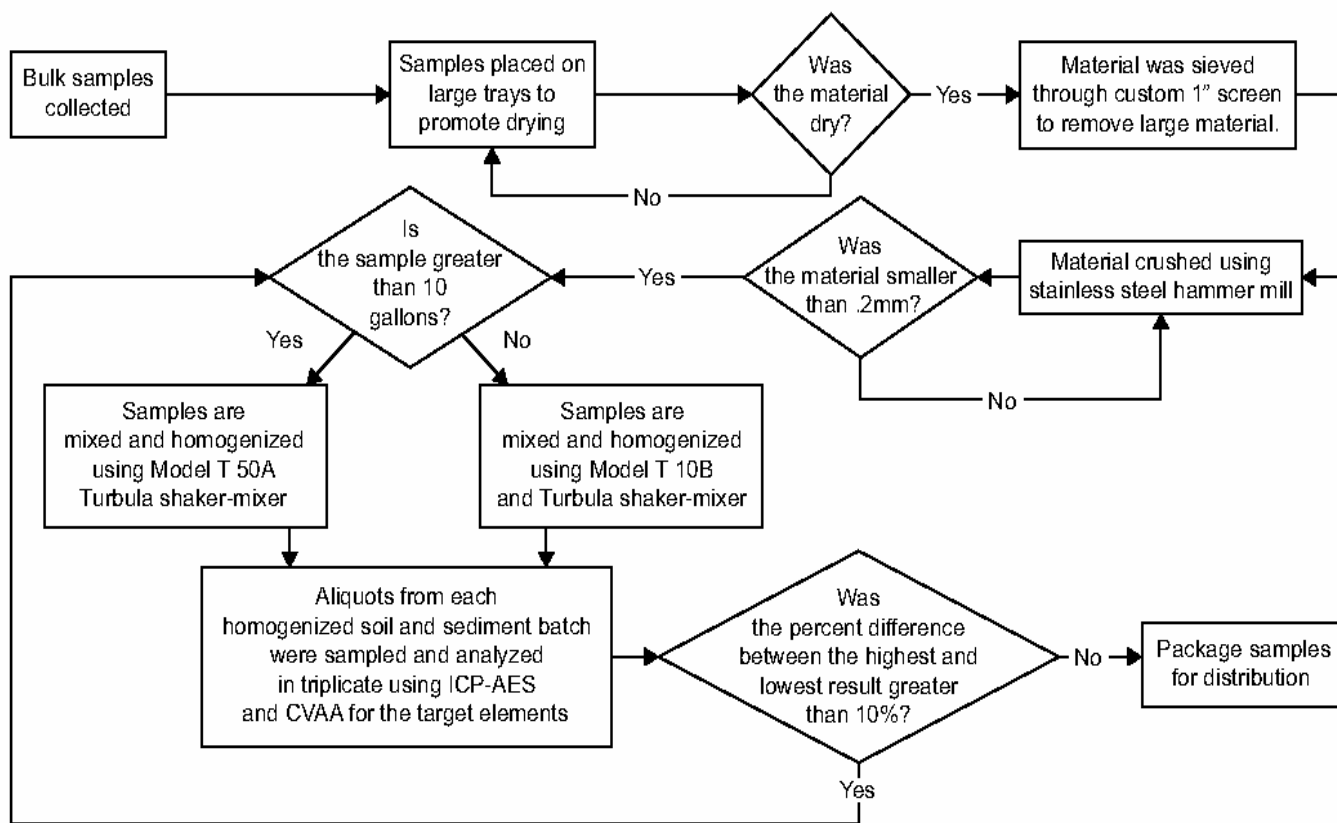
Bulk samples collected

Samples placed on large trays to promote drying

Was the material dry?

Yes

No

Material was sieved through custom 1" screen to remove large material.

Material crushed using stainless steel hammer mill

Was the material smaller than .2mm?

No

Yes

Is the sample greater than 10 gallons?

Yes

No

Samples are mixed and homogenized using Model T 50A Turbula shaker-mixer

Samples are mixed and homogenized using Model T 10B and Turbula shaker-mixer

Aliquots from each homogenized soil and sediment batch were sampled and analyzed in triplicate using ICP-AES and CVAA for the target elements

Was the percent difference between the highest and lowest result greater than 10%?

No

Package samples for distribution

Yes